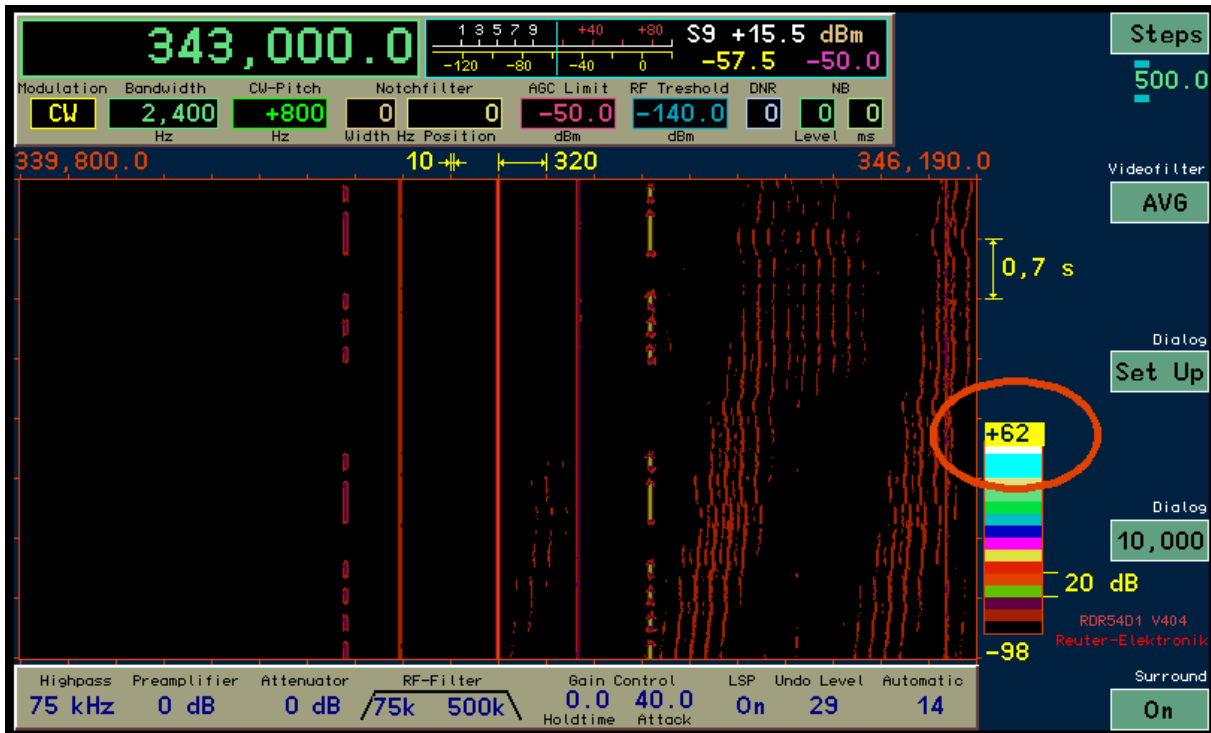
343,000.0

1 3 5 7 9 +40 +80
-120 -80 -40 0

S9 +15.5 dBm
-57.5 -50.0

Modulation CW
Bandwidth 2,400 Hz
CW-Pitch +800 Hz
Notchfilter 0 0 Width Hz Position
AGC Limit -50.0 dBm
RF Treshold -140.0 dBm
DNR 0
NB 0 0 Level ms

Steps
500.0

339,800.0 10 320 346,190.0

Videofilter
AVG

0,7 s

Dialog
Set Up

+62

Dialog
10,000

20 dB

RDR54D1 V404
Reuter-Elektronik

-98

Highpass 75 kHz
Preamplifier 0 dB
Attenuator 0 dB
RF-Filter 75k 500k
Gain Control 0.0 Holdtime 40.0 Attack
LSP On
Undo Level 29
Automatic 14

Surround
On